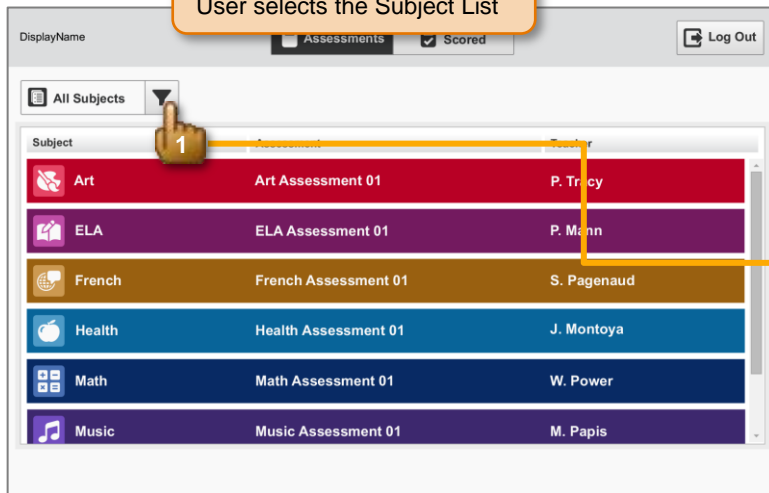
User selects the Subject List

DisplayName

Assessments

Scored

Log Out

All Subjects

1

| Subject | Assessment | Teacher |
|---|---|---|
| Art | Art Assessment 01 | P. Tracy |
| ELA | ELA Assessment 01 | P. Mann |
| French | French Assessment 01 | S. Pagenaud |
| Health | Health Assessment 01 | J. Montoya |
| Math | Math Assessment 01 | W. Power |
| Music | Music Assessment 01 | M. Papis |